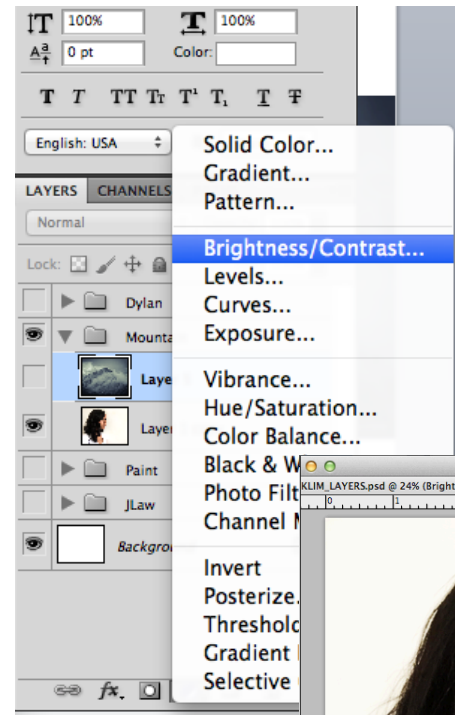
100%
100%
0 pt
Color:
T T TT Tr T¹ T₁ T Ŧ
English: USA
LAYERS CHANNELS
Normal
Lock:
Dylan
Mounta
Laye
Laye
Paint
JLaw
Backgro
Solid Color...
Gradient...
Pattern...
Brightness/Contrast...
Levels...
Curves...
Exposure...
Vibrance...
Hue/Saturation...
Color Balance...
Black & W
Photo Filt
Channel M
Invert
Posterize.
Threshold
Gradient
Selective
KLIM_LAYERS.psd @ 24% (Bright
0
1